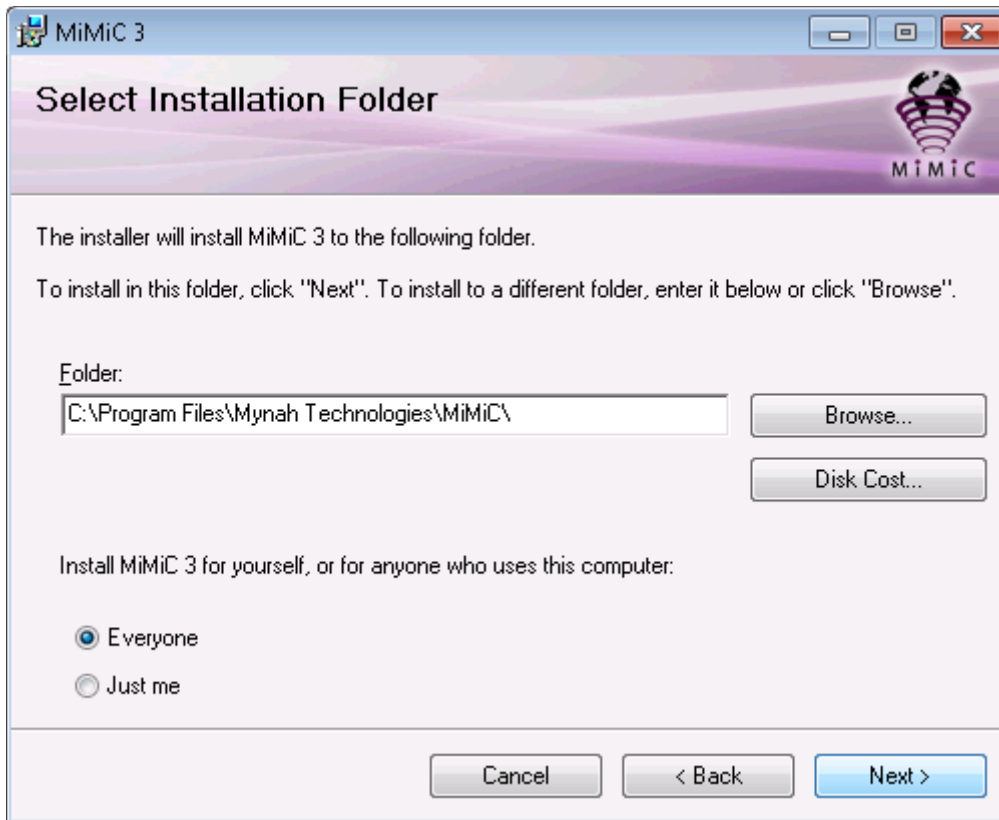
MiMiC 3

Select Installation Folder

MIMIC

The installer will install MiMiC 3 to the following folder.

To install in this folder, click "Next". To install to a different folder, enter it below or click "Browse".

Folder:

C:\Program Files\Mynah Technologies\MiMiC\

Browse...

Disk Cost...

Install MiMiC 3 for yourself, or for anyone who uses this computer:

Everyone

Just me

Cancel

< Back

Next >